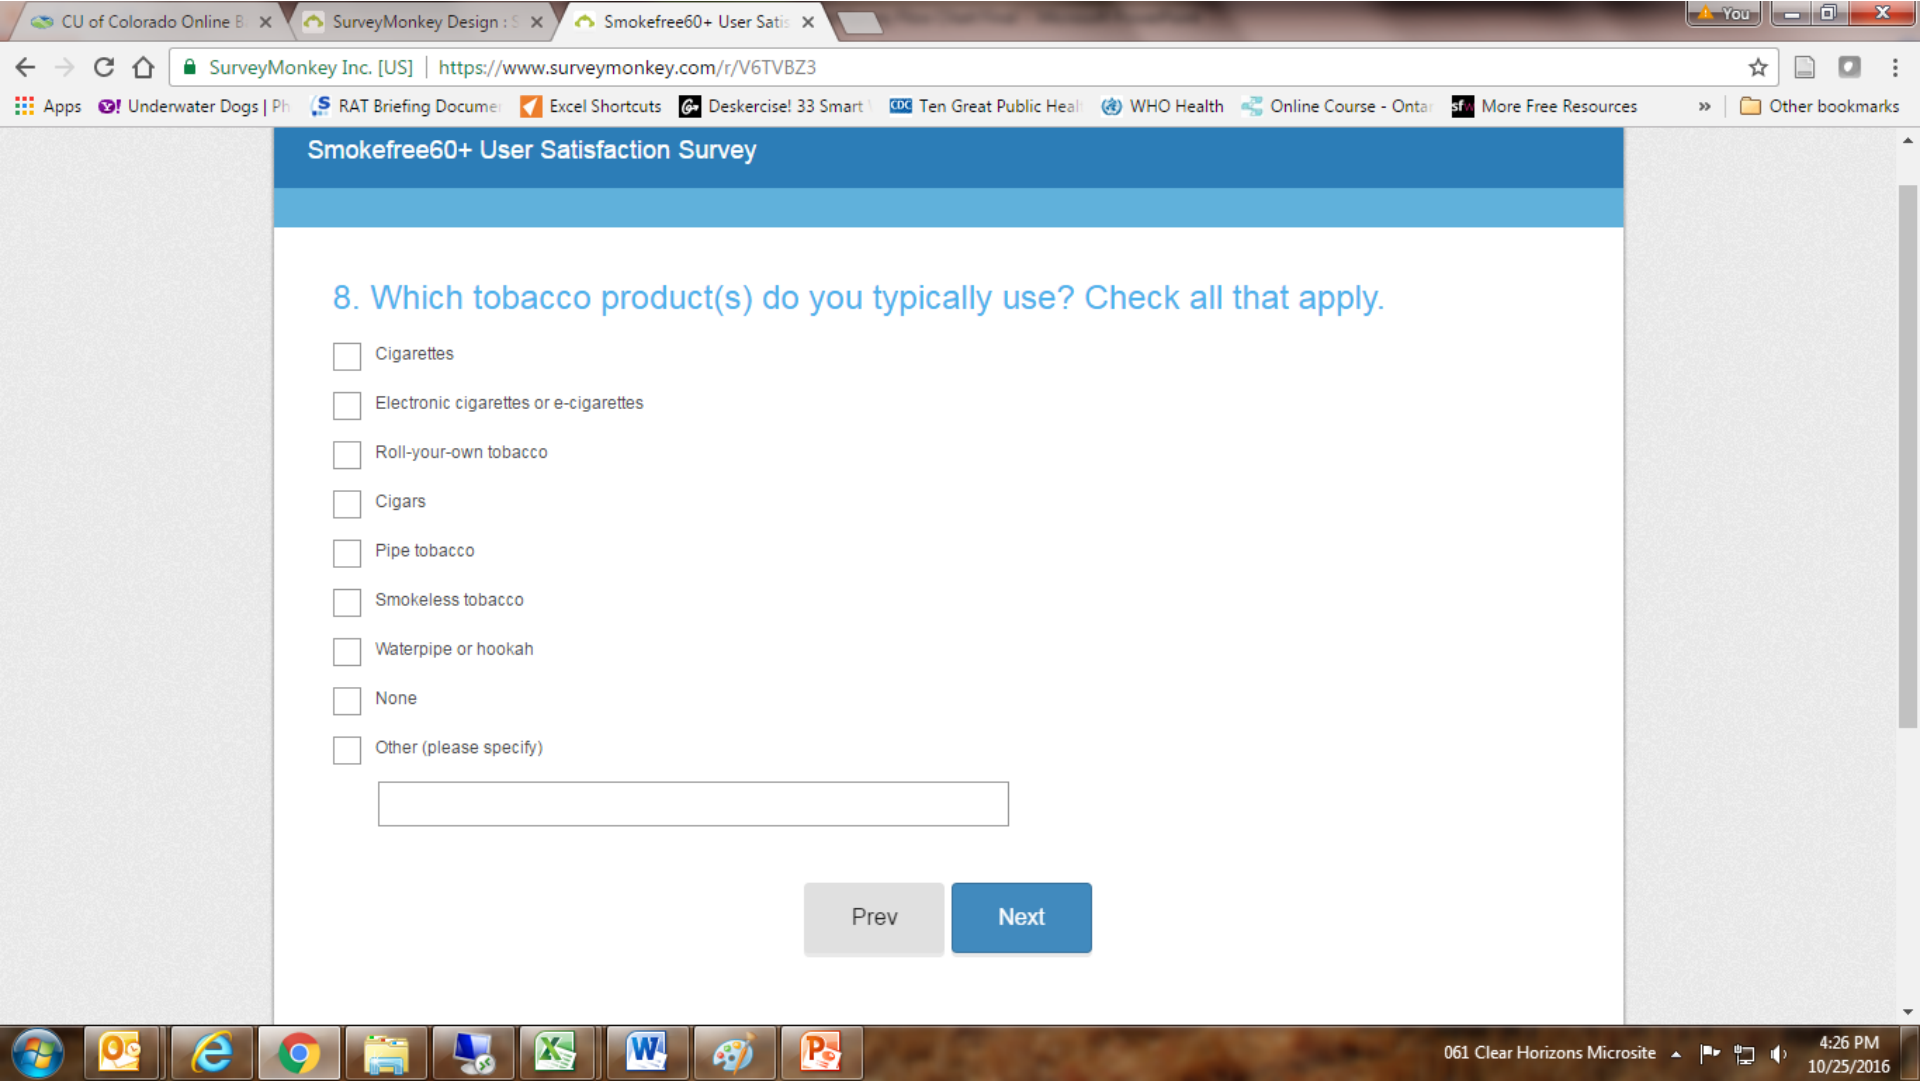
CU of Colorado Online B ×
SurveyMonkey Design : S ×
Smokefree60+ User Satis ×
You

SurveyMonkey Inc. [US] | https://www.surveymonkey.com/r/V6TVBZ3

Apps  Underwater Dogs | Ph  RAT Briefing Docume  Excel Shortcuts  Deskercise! 33 Smart  Ten Great Public Heal  WHO Health  Online Course - Ontar  More Free Resources  »  Other bookmarks

Smokefree60+ User Satisfaction Survey

8. Which tobacco product(s) do you typically use? Check all that apply.

Cigarettes

Electronic cigarettes or e-cigarettes

Roll-your-own tobacco

Cigars

Pipe tobacco

Smokeless tobacco

Waterpipe or hookah

None

Other (please specify)

Prev Next

061 Clear Horizons Microsite
4:26 PM
10/25/2016